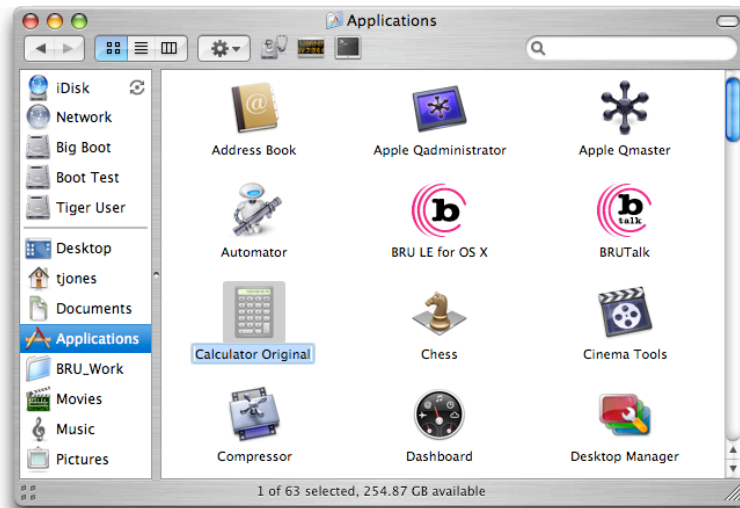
Applications

iDisk
Network
Big Boot
Boot Test
Tiger User
Desktop
tjones
Documents
Applications
BRU_Work
Movies
Music
Pictures

Address Book
Apple Qadministrator
Apple Qmaster
Automator
BRU LE for OS X
BRUTalk
Calculator Original
Chess
Cinema Tools
Compressor
Dashboard
Desktop Manager

1 of 63 selected, 254.87 GB available